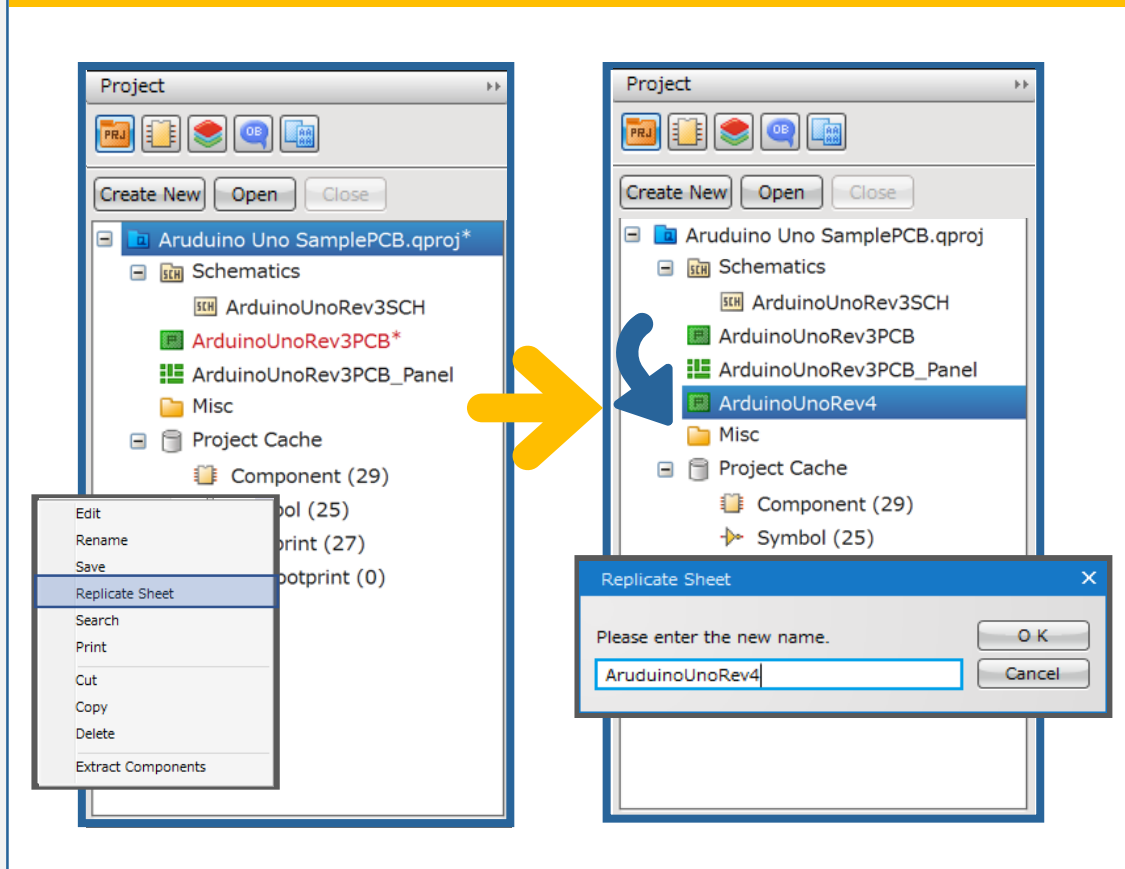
Project

PRJ

Create New Open Close

Aruduino Uno SamplePCB.qproj*

Schematics

ArduinoUnoRev3SCH

ArduinoUnoRev3PCB*

ArduinoUnoRev3PCB_Panel

Misc

Project Cache

Component (29)

bol (25)

print (27)

ootprint (0)

Edit
Rename
Save
Replicate Sheet
Search
Print
Cut
Copy
Delete
Extract Components

Project

PRJ

Create New Open Close

Aruduino Uno SamplePCB.qproj

Schematics

ArduinoUnoRev3SCH

ArduinoUnoRev3PCB

ArduinoUnoRev3PCB_Panel

ArduinoUnoRev4

Misc

Project Cache

Component (29)

Symbol (25)

Replicate Sheet

Please enter the new name.

ArduinoUnoRev4

O K

Cancel